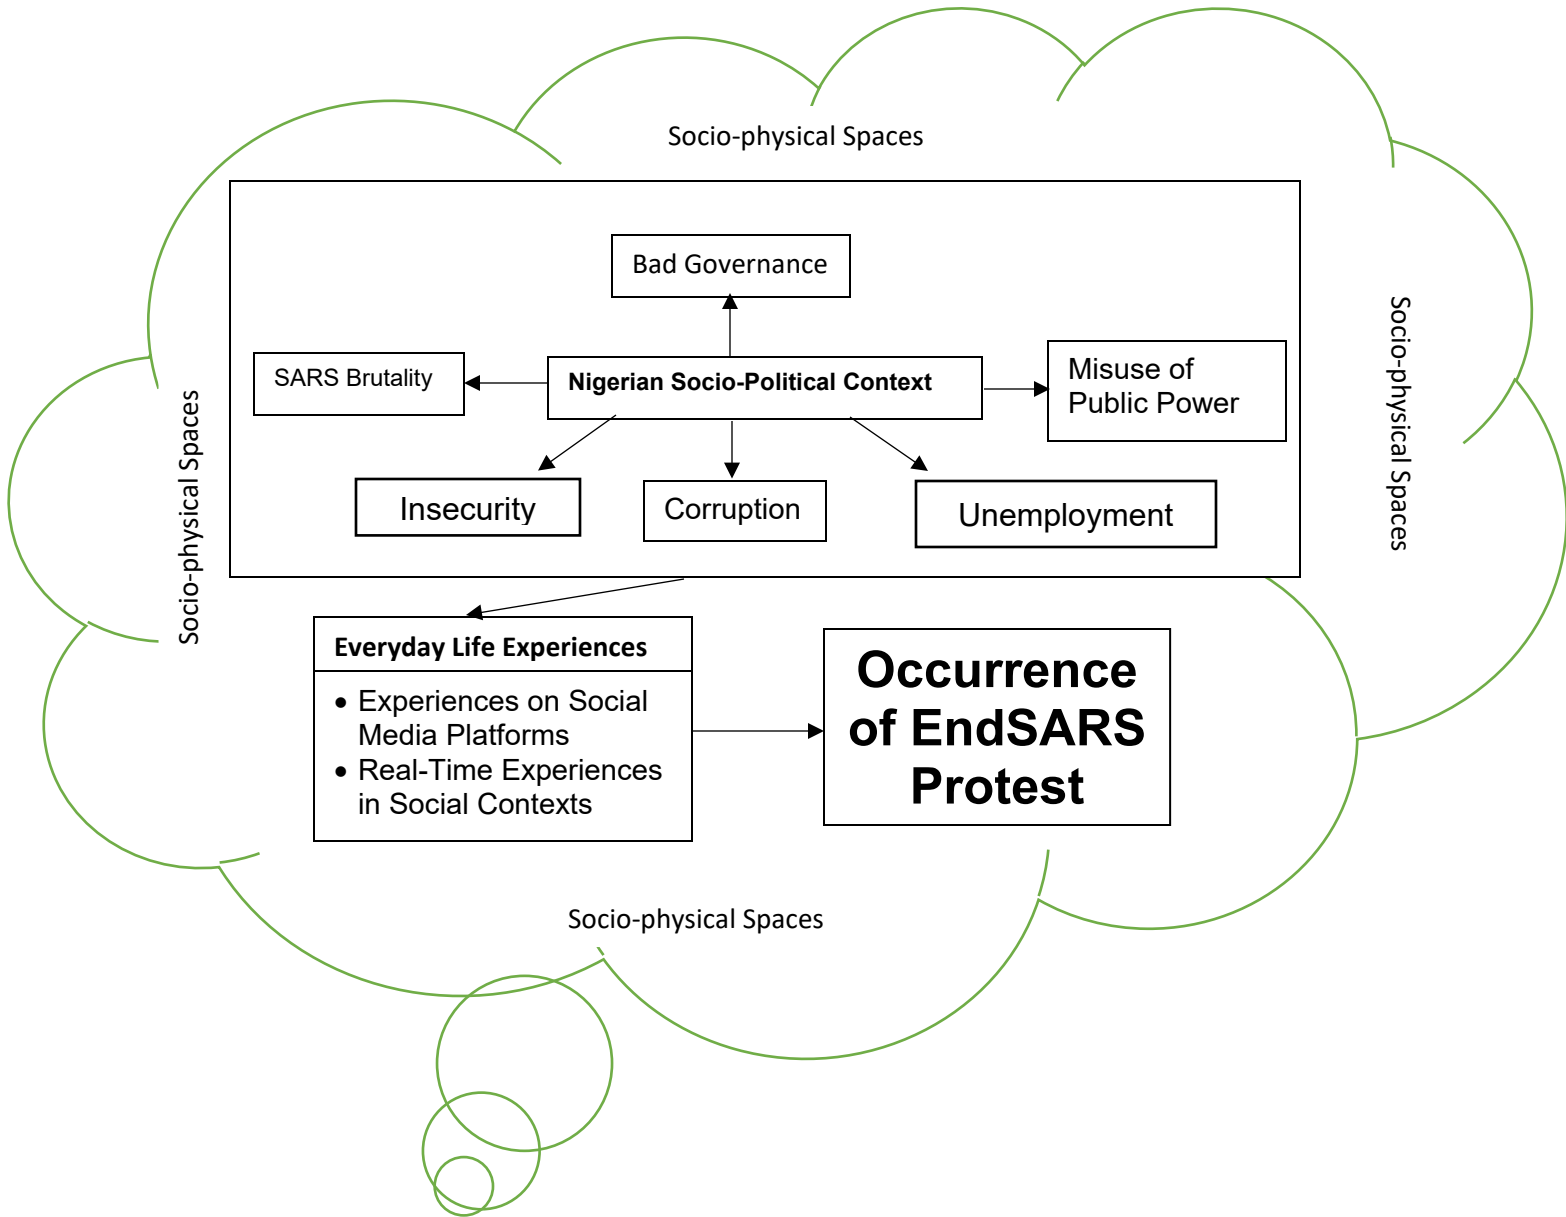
Socio-physical Spaces

Bad Governance

SARS Brutality

Nigerian Socio-Political Context

Misuse of Public Power

Insecurity

Corruption

Unemployment

Socio-physical Spaces

Socio-physical Spaces

Everyday Life Experiences

• Experiences on Social Media Platforms
• Real-Time Experiences in Social Contexts

Occurrence of EndSARS Protest

Socio-physical Spaces